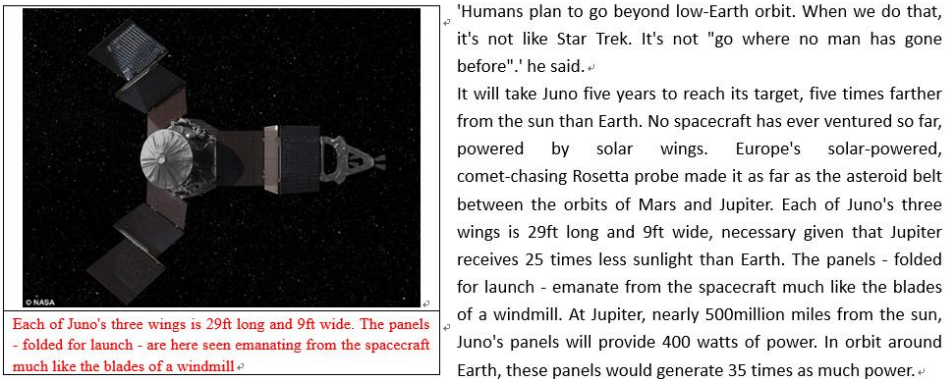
© NASA

Each of Juno's three wings is 29ft long and 9ft wide. The panels - folded for launch - are here seen emanating from the spacecraft much like the blades of a windmill

'Humans plan to go beyond low-Earth orbit. When we do that, it's not like Star Trek. It's not "go where no man has gone before".' he said.

It will take Juno five years to reach its target, five times farther from the sun than Earth. No spacecraft has ever ventured so far, powered by solar wings. Europe's solar-powered, comet-chasing Rosetta probe made it as far as the asteroid belt between the orbits of Mars and Jupiter. Each of Juno's three wings is 29ft long and 9ft wide, necessary given that Jupiter receives 25 times less sunlight than Earth. The panels - folded for launch - emanate from the spacecraft much like the blades of a windmill. At Jupiter, nearly 500million miles from the sun, Juno's panels will provide 400 watts of power. In orbit around Earth, these panels would generate 35 times as much power.